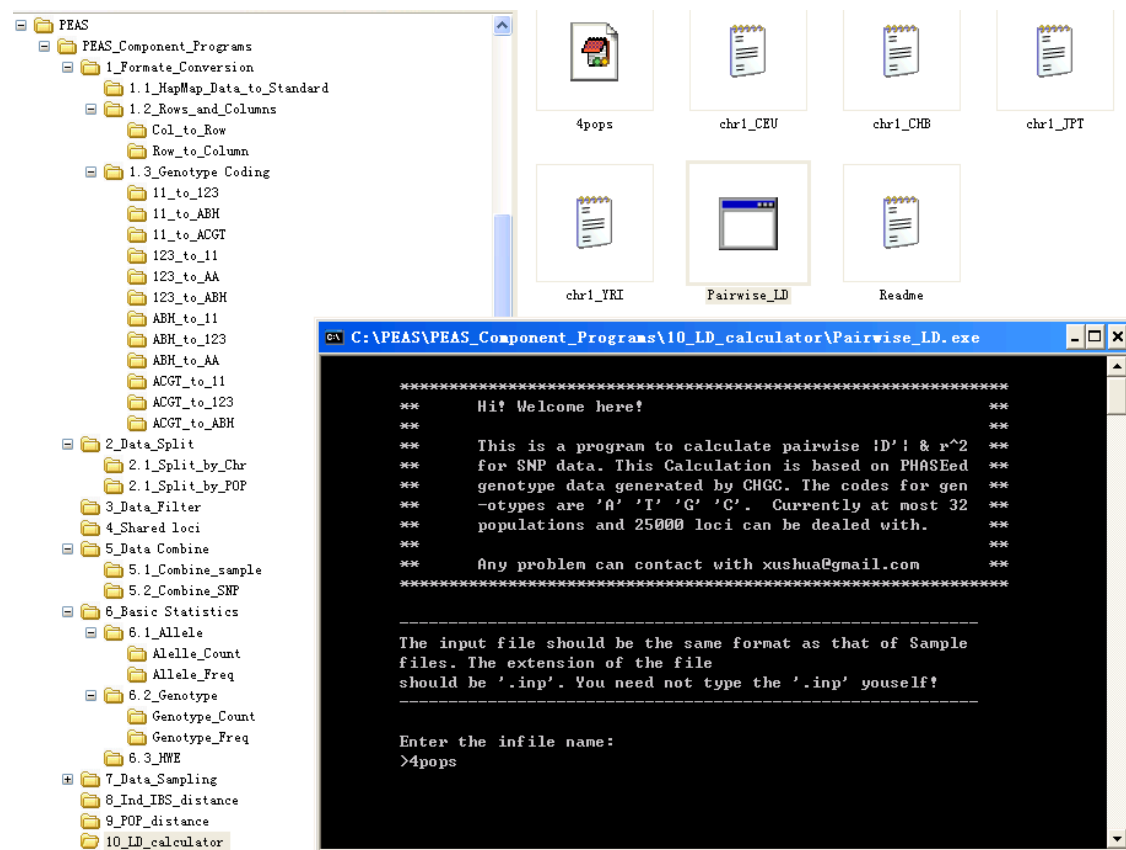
PEAS
PEAS_Component_Programs
1_Formate_Conversion
1.1_HapMap_Data_to_Standard
1.2_Rows_and_Columns
Col_to_Row
Row_to_Column
1.3_Genotype Coding
11_to_123
11_to_ABH
11_to_ACGT
123_to_11
123_to_AA
123_to_ABH
ABH_to_11
ABH_to_123
ABH_to_AA
ACGT_to_11
ACGT_to_123
ACGT_to_ABH
2_Data_Split
2.1_Split_by_Chr
2.1_Split_by_POP
3_Data_Filter
4_Shared loci
5_Data Combine
5.1_Combine_sample
5.2_Combine_SNP
6_Basic Statistics
6.1_Allele
Alelle_Count
Allele_Freq
6.2_Genotype
Genotype_Count
Genotype_Freq
6.3_HWE
7_Data_Sampling
8_Ind_IBS_distance
9_POP_distance
10_LD_calculator

4pops
chr1_CEU
chr1_CHB
chr1_JPT
chr1_YRI
Pairwise_LD
Readme

C:\PEAS\PEAS_Component_Programs\10_LD_calculator\Pairwise_LD.exe

**************************************************************
** Hi! Welcome here! **
** **
** This is a program to calculate pairwise |D'| & r^2 **
** for SNP data. This Calculation is based on PHASEed **
** genotype data generated by CHGC. The codes for gen **
** -otypes are 'A' 'T' 'G' 'C'. Currently at most 32 **
** populations and 25000 loci can be dealed with. **
** **
** Any problem can contact with xushua@gmail.com **
**************************************************************

---------------------------------------------------------
The input file should be the same format as that of Sample files. The extension of the file
should be '.inp'. You need not type the '.inp' youself!
---------------------------------------------------------

Enter the infile name:
>4pops